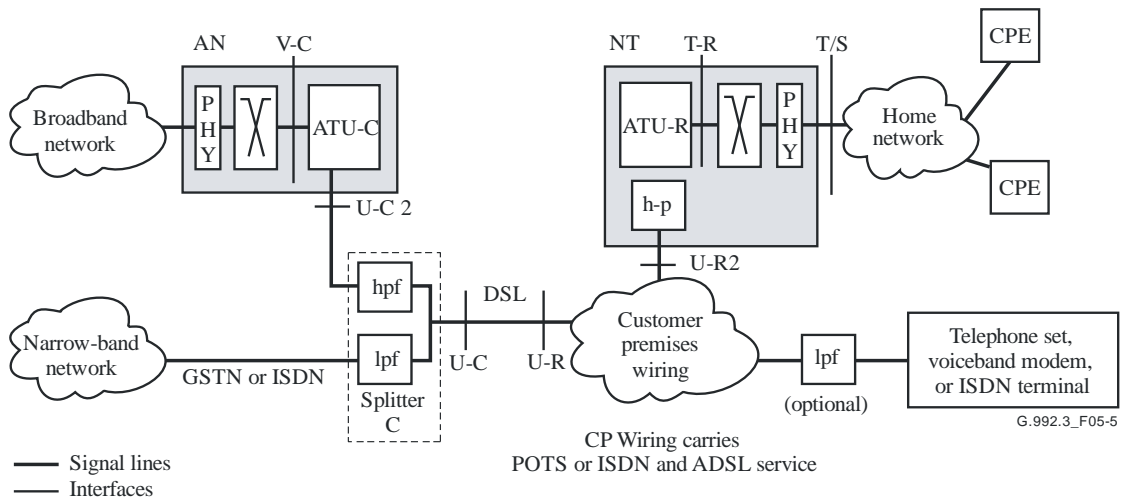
AN
V-C
Broadband network
PHY
ATU-C
U-C 2
NT
T-R
T/S
CPE
ATU-R
PHY
Home network
CPE
h-p
U-R2
hpf
DSL
Narrow-band network
lpf
U-C
U-R
Customer premises wiring
lpf
Telephone set, voiceband modem, or ISDN terminal
GSTN or ISDN
Splitter C
(optional)
G.992.3_F05-5
CP Wiring carries POTS or ISDN and ADSL service
Signal lines
Interfaces